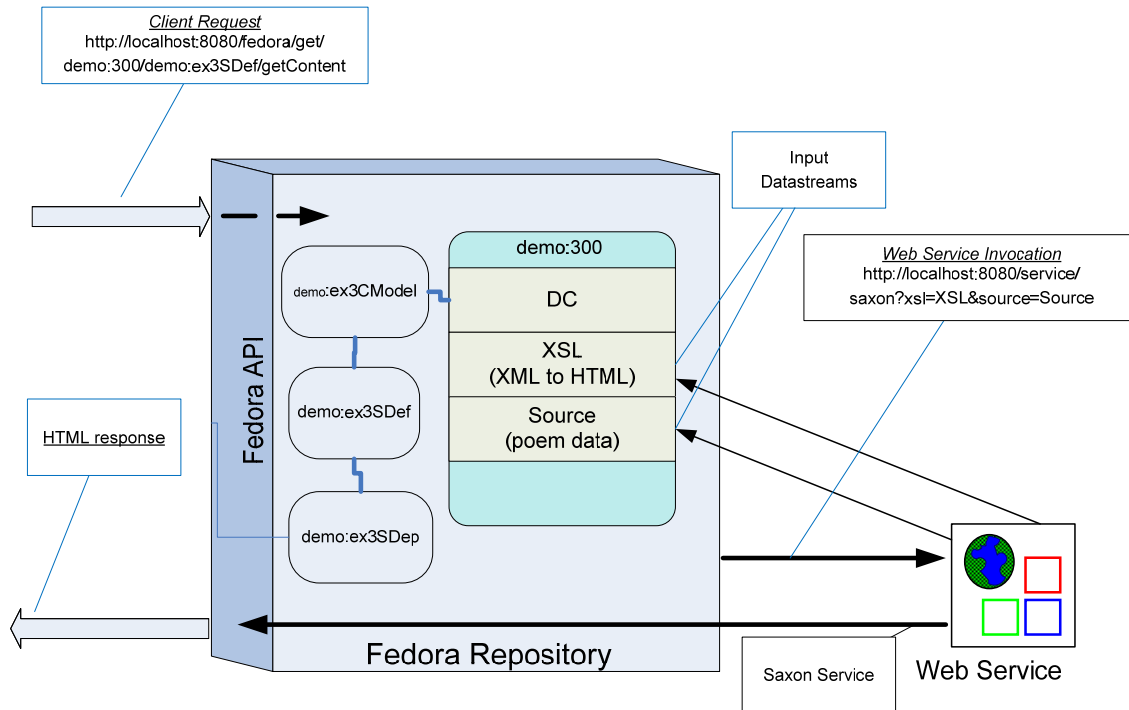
Client Request
http://localhost:8080/fedora/get/demo:300/demo:ex3SDef/getContent

Input Datastreams

Web Service Invocation
http://localhost:8080/service/saxon?xsl=XSL&source=Source

Fedora API

demo:ex3CModel

demo:ex3SDef

demo:ex3SDep

demo:300

DC

XSL
(XML to HTML)

Source
(poem data)

HTML response

Fedora Repository

Saxon Service

Web Service